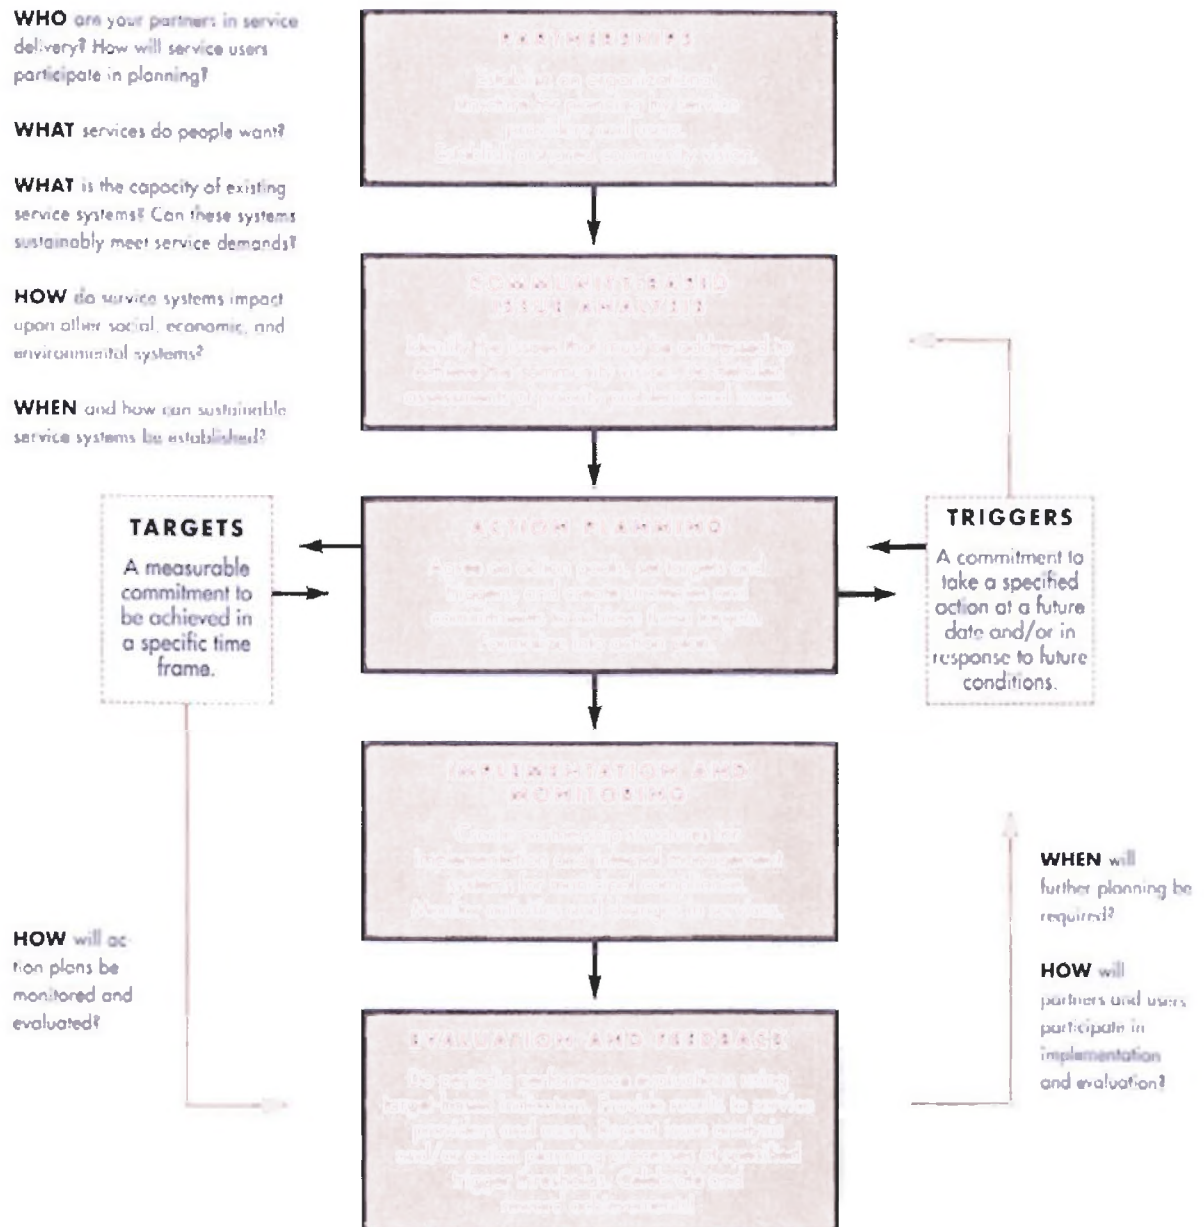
WHO are your partners in service delivery? How will service users participate in planning?

WHAT services do people want?

WHAT is the capacity of existing service systems? Can these systems sustainably meet service demands?

HOW do service systems impact upon other social, economic, and environmental systems?

WHEN and how can sustainable service systems be established?

PARTNERSHIPS

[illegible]

COMMUNITY-BASED ISSUE ANALYSIS

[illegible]

TARGETS

A measurable commitment to be achieved in a specific time frame.

ACTION PLANNING

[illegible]

TRIGGERS

A commitment to take a specified action at a future date and/or in response to future conditions.

IMPLEMENTATION AND MONITORING

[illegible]

HOW will action plans be monitored and evaluated?

WHEN will further planning be required?

HOW will partners and users participate in implementation and evaluation?

EVALUATION AND FEEDBACK

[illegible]